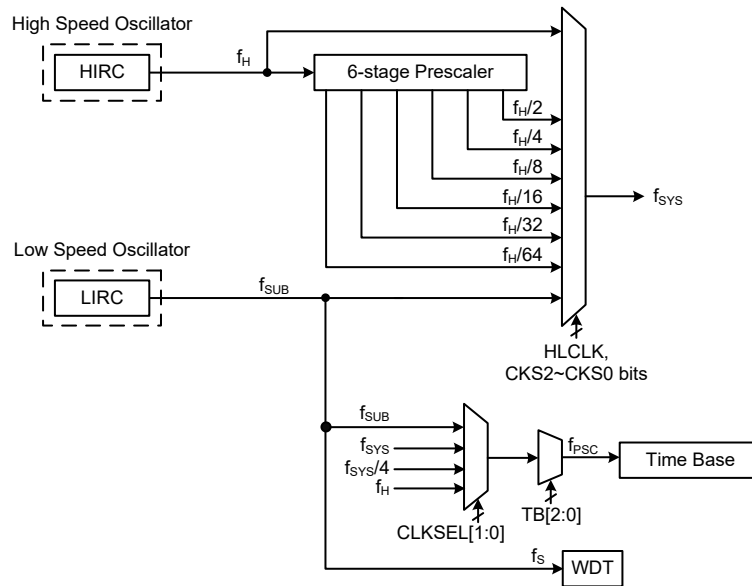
High Speed Oscillator

HIRC

$f_H$

6-stage Prescaler

$f_H/2$

$f_H/4$

$f_H/8$

$f_H/16$

$f_H/32$

$f_H/64$

$f_{SYS}$

Low Speed Oscillator

LIRC

$f_{SUB}$

HLCLK, CKS2~CKS0 bits

$f_{SUB}$

$f_{SYS}$

$f_{SYS}/4$

$f_H$

$f_{PSC}$

Time Base

TB[2:0]

CLKSEL[1:0]

$f_S$

WDT